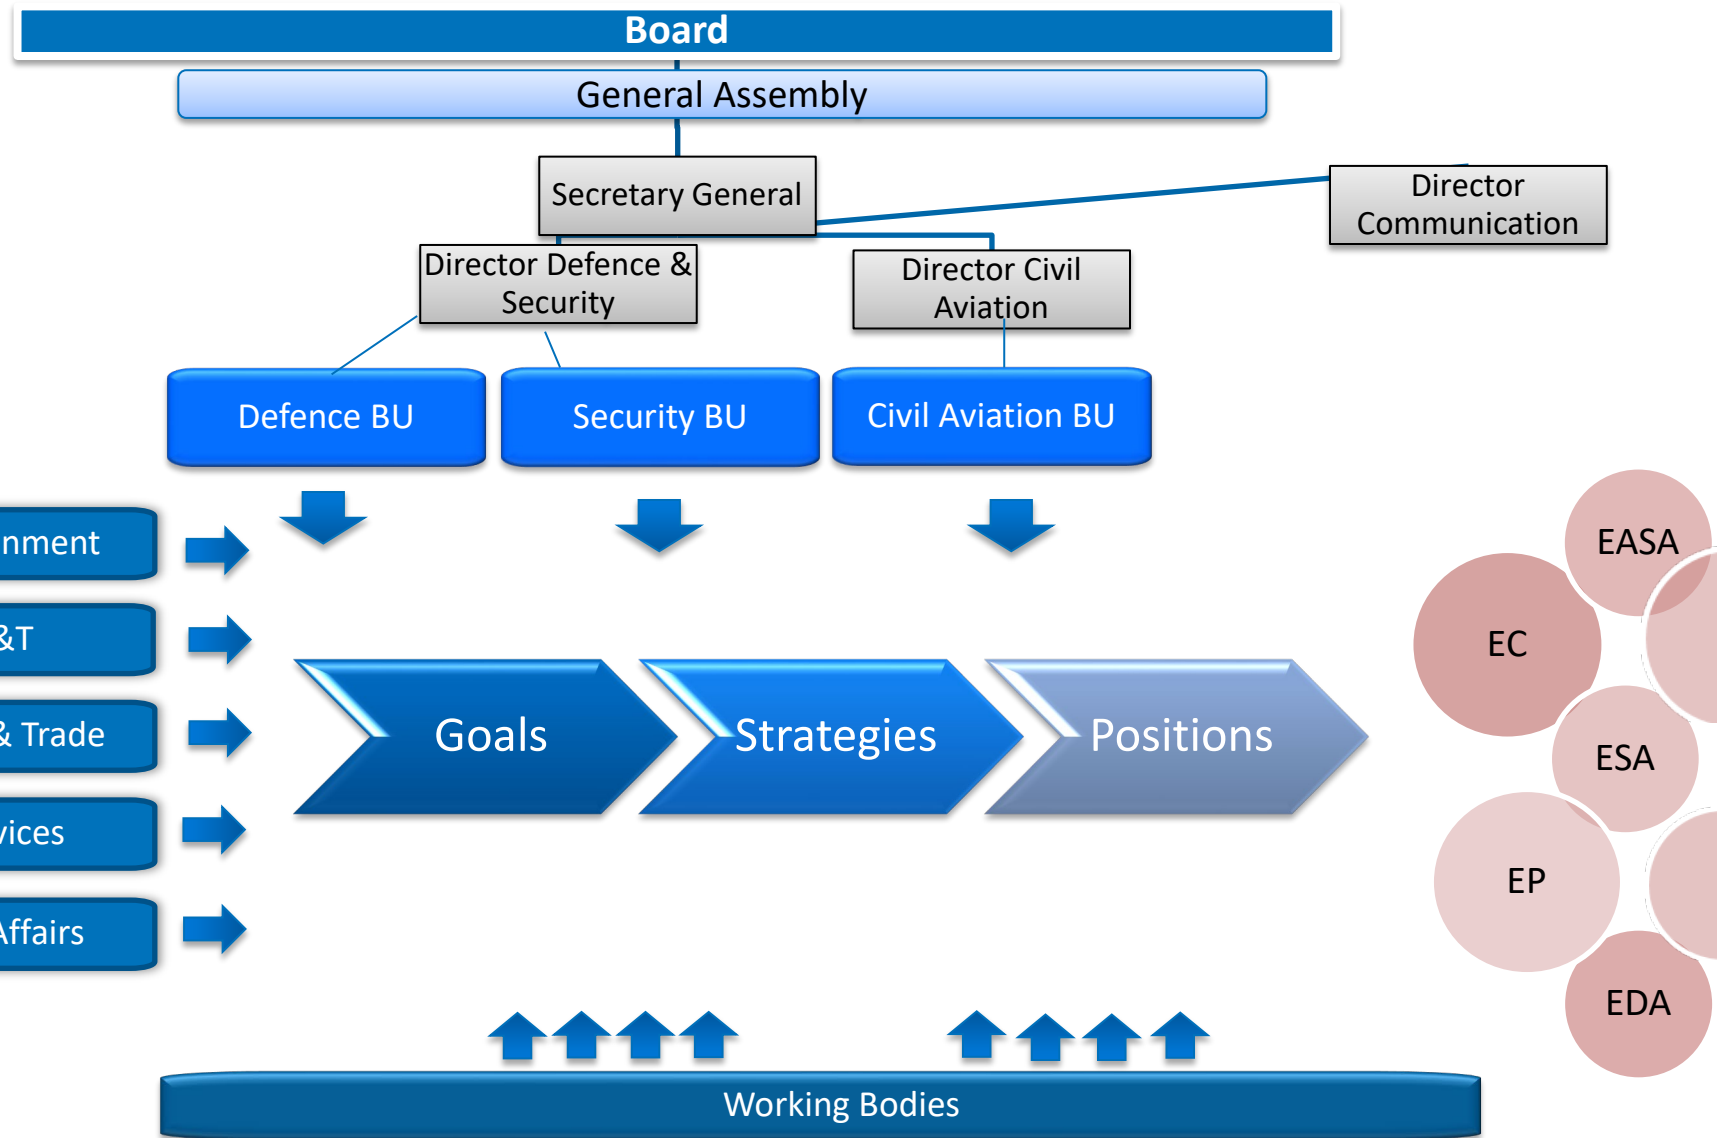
Board

General Assembly

Secretary General

Director Communication

Director Defence & Security

Director Civil Aviation

Defence BU

Security BU

Civil Aviation BU

nment

&T

& Trade

vices

Affairs

Goals

Strategies

Positions

EASA

EC

ESA

EP

EDA

Working Bodies